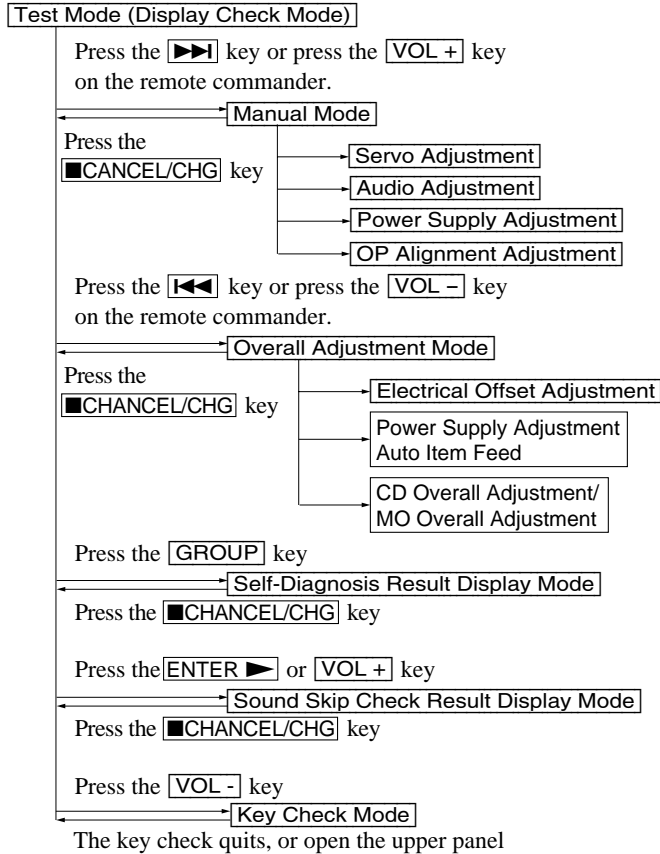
Test Mode (Display Check Mode)

Press the ▶▶I key or press the VOL + key on the remote commander.

Manual Mode

Press the ■CANCEL/CHG key

Servo Adjustment

Audio Adjustment

Power Supply Adjustment

OP Alignment Adjustment

Press the I◀◀ key or press the VOL – key on the remote commander.

Overall Adjustment Mode

Press the ■CHANCEL/CHG key

Electrical Offset Adjustment

Power Supply Adjustment Auto Item Feed

CD Overall Adjustment/ MO Overall Adjustment

Press the GROUP key

Self-Diagnosis Result Display Mode

Press the ■CHANCEL/CHG key

Press the ENTER ▶ or VOL + key

Sound Skip Check Result Display Mode

Press the ■CHANCEL/CHG key

Press the VOL - key

Key Check Mode

The key check quits, or open the upper panel